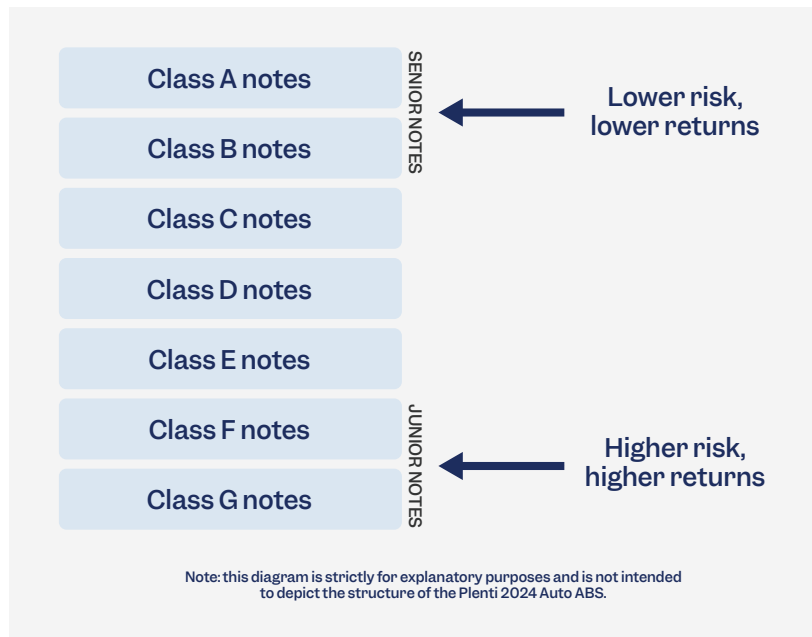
Class A notes
Class B notes
SENIOR NOTES
Lower risk, lower returns
Class C notes
Class D notes
Class E notes
Class F notes
Class G notes
JUNIOR NOTES
Higher risk, higher returns

Note: this diagram is strictly for explanatory purposes and is not intended to depict the structure of the Plenti 2024 Auto ABS.